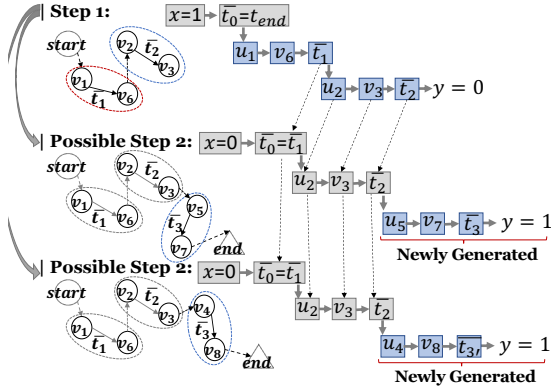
Step 1:
start
$v_1$ $\bar{t}_1$ $v_6$
$v_2$ $\bar{t}_2$ $v_3$
$x=1$ $\bar{t}_0=t_{end}$
$u_1$ $v_6$ $\bar{t}_1$
$u_2$ $v_3$ $\bar{t}_2$ $y=0$

Possible Step 2:
start
$v_1$ $\bar{t}_1$ $v_6$
$v_2$ $\bar{t}_2$ $v_3$
$\bar{t}_3$ $v_5$ $v_7$
end
$x=0$ $\bar{t}_0=\bar{t}_1$
$u_2$ $v_3$ $\bar{t}_2$
$u_5$ $v_7$ $\bar{t}_3$ $y=1$
Newly Generated

Possible Step 2:
start
$v_1$ $\bar{t}_1$ $v_6$
$v_2$ $\bar{t}_2$ $v_3$
$v_4$ $\bar{t}_3$ $v_8$
end
$x=0$ $\bar{t}_0=\bar{t}_1$
$u_2$ $v_3$ $\bar{t}_2$
$u_4$ $v_8$ $\bar{t}_{3'}$ $y=1$
Newly Generated